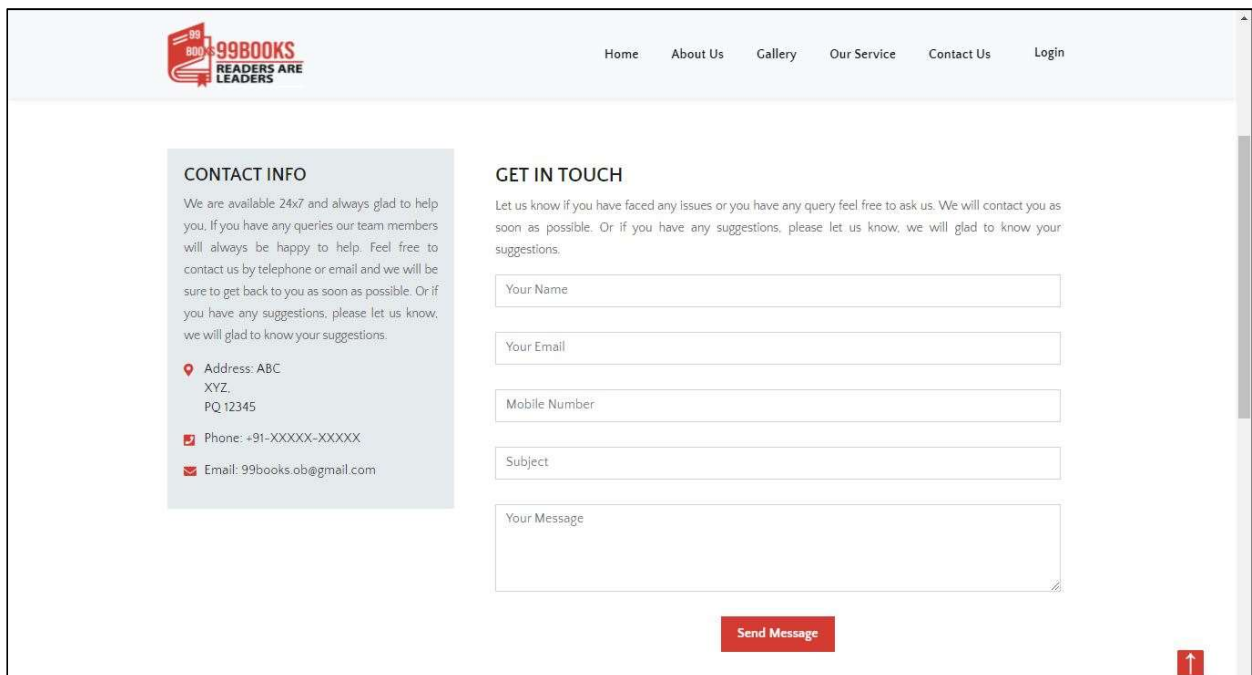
99 800 99BOOKS READERS ARE LEADERS

Home About Us Gallery Our Service Contact Us Login

CONTACT INFO

We are available 24x7 and always glad to help you, If you have any queries our team members will always be happy to help. Feel free to contact us by telephone or email and we will be sure to get back to you as soon as possible. Or if you have any suggestions, please let us know, we will glad to know your suggestions.

Address: ABC XYZ, PQ 12345

Phone: +91-XXXXX-XXXXX

Email: 99books.ob@gmail.com

GET IN TOUCH

Let us know if you have faced any issues or you have any query feel free to ask us. We will contact you as soon as possible. Or if you have any suggestions, please let us know, we will glad to know your suggestions.

Your Name

Your Email

Mobile Number

Subject

Your Message

Send Message